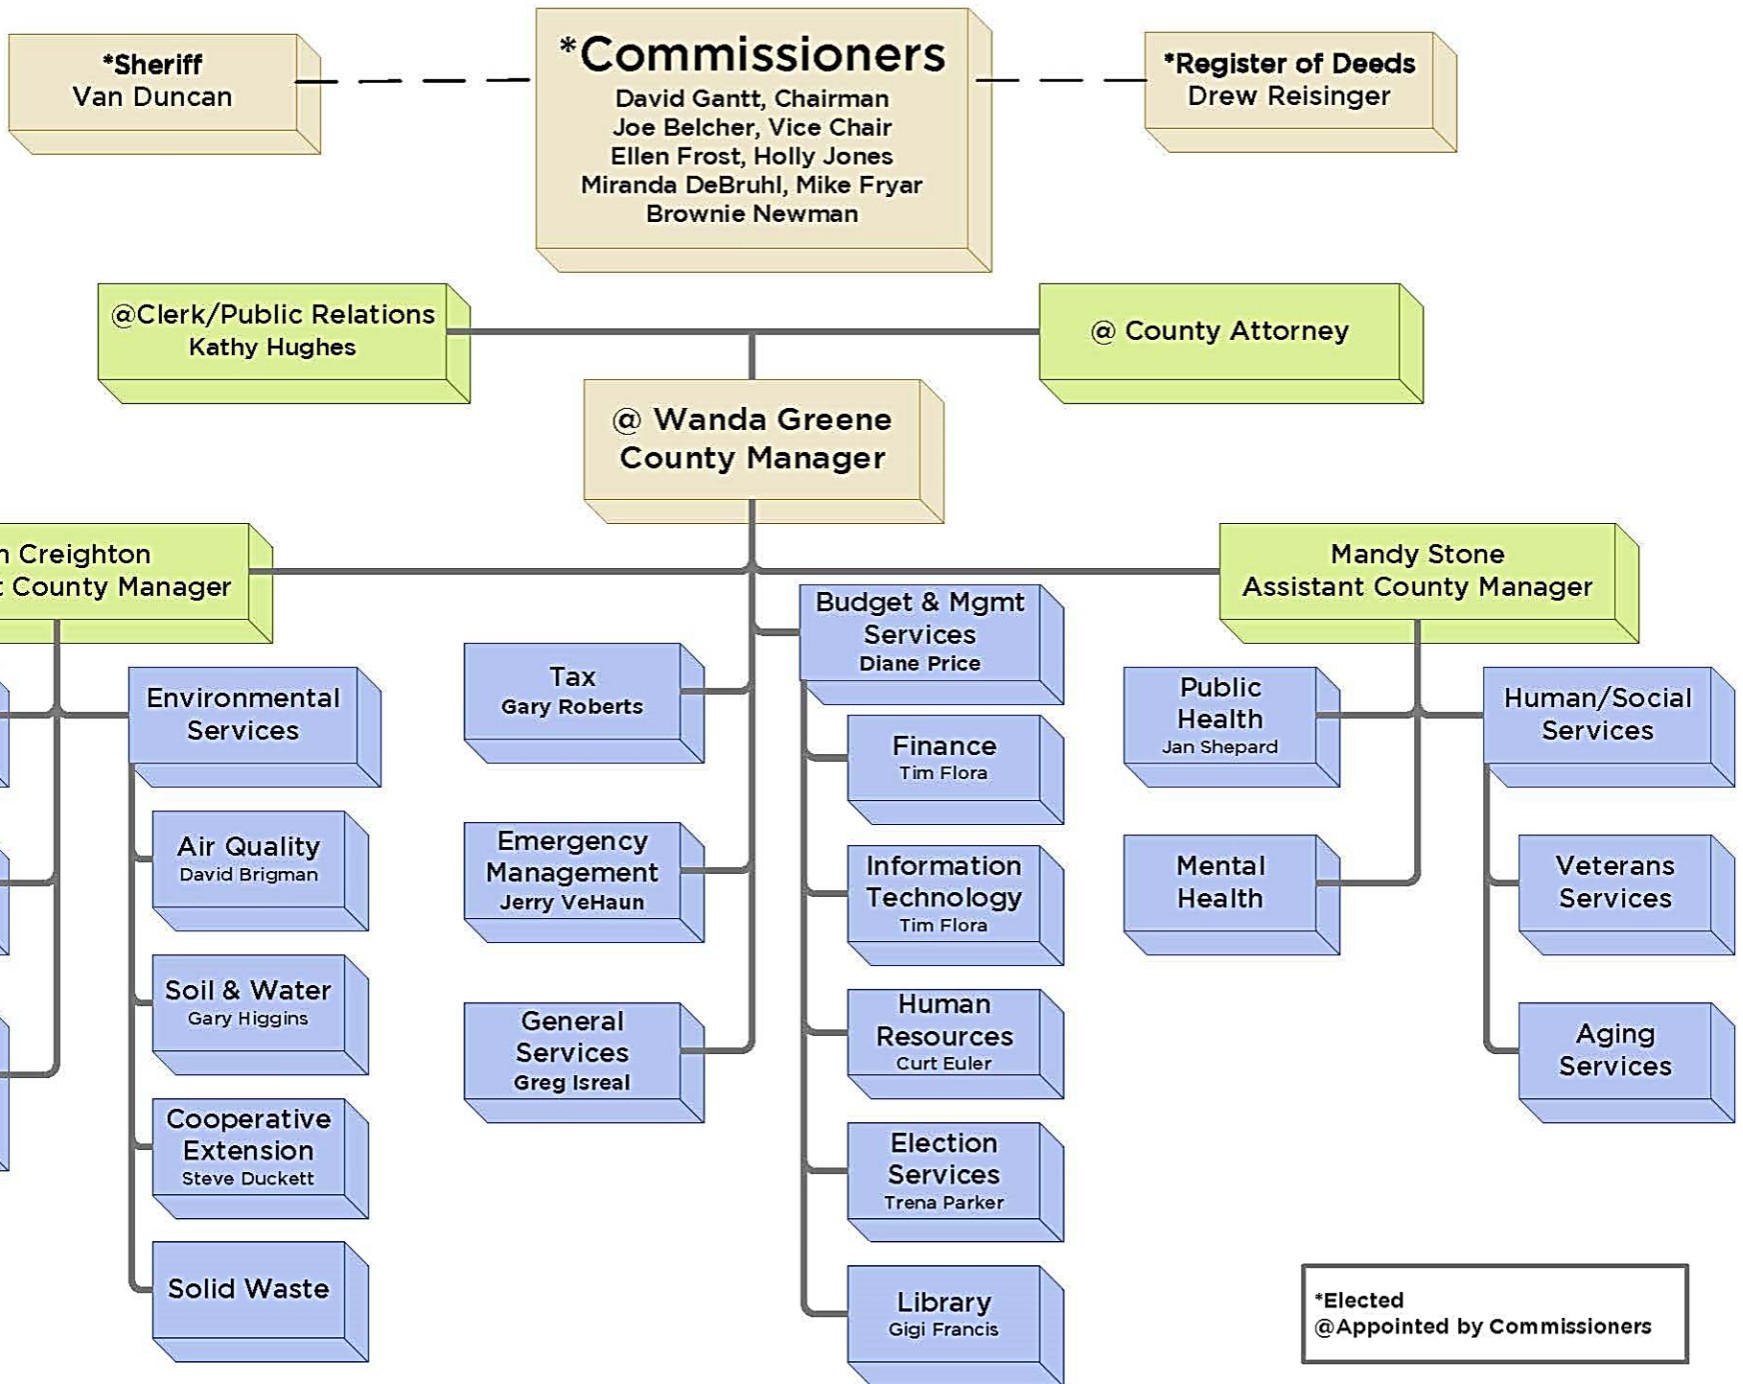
*Sheriff
Van Duncan

*Commissioners
David Gantt, Chairman
Joe Belcher, Vice Chair
Ellen Frost, Holly Jones
Miranda DeBruhl, Mike Fryar
Brownie Newman

*Register of Deeds
Drew Reisinger

@Clerk/Public Relations
Kathy Hughes

@ County Attorney

@ Wanda Greene
County Manager

n Creighton
t County Manager

Mandy Stone
Assistant County Manager

Environmental Services

Air Quality
David Brigman

Soil & Water
Gary Higgins

Cooperative Extension
Steve Duckett

Solid Waste

Tax
Gary Roberts

Emergency Management
Jerry VeHaun

General Services
Greg Isreal

Budget & Mgmt Services
Diane Price

Finance
Tim Flora

Information Technology
Tim Flora

Human Resources
Curt Euler

Election Services
Trena Parker

Library
Gigi Francis

Public Health
Jan Shepard

Mental Health

Human/Social Services

Veterans Services

Aging Services

*Elected
@Appointed by Commissioners